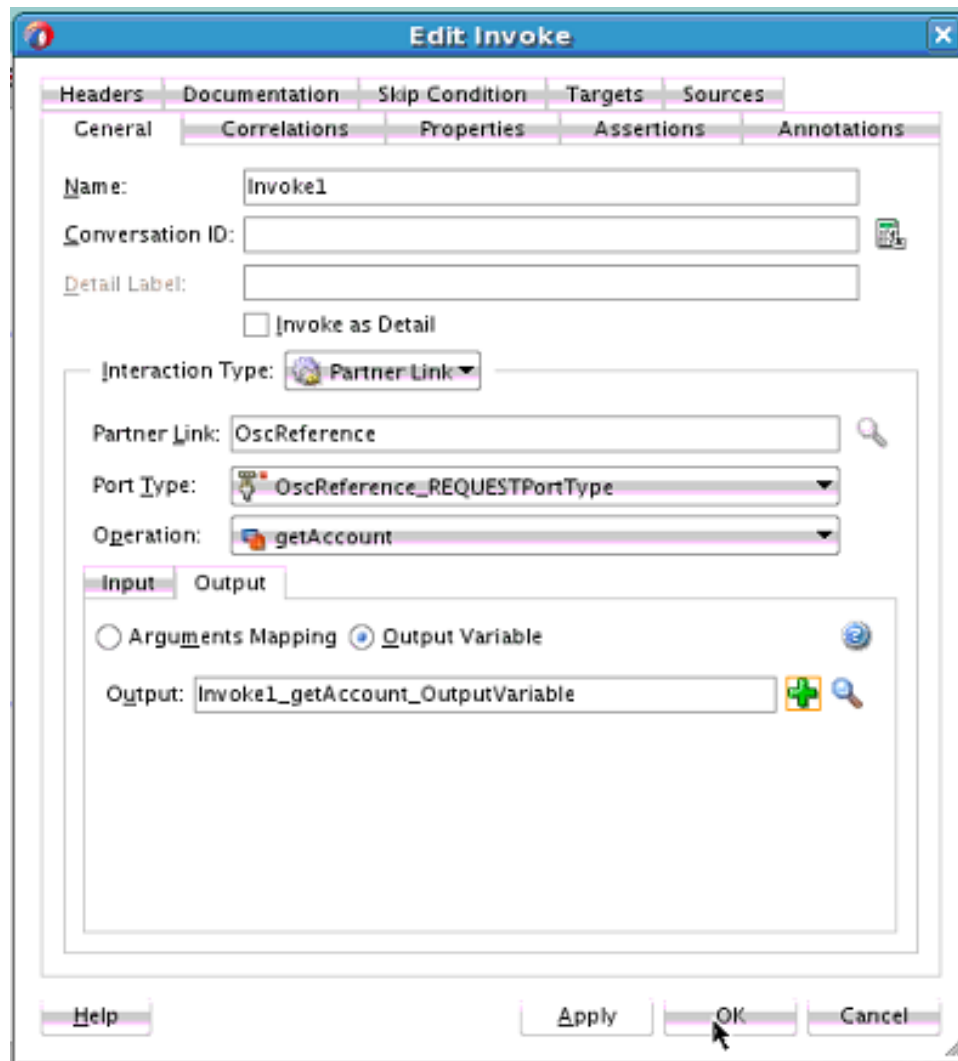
Edit Invoke

Headers | Documentation | Skip Condition | Targets | Sources
General | Correlations | Properties | Assertions | Annotations

Name: Invoke1
Conversation ID:
Detail Label:
Invoke as Detail

Interaction Type: Partner Link

Partner Link: OscReference
Port Type: OscReference_REQUESTPortType
Operation: getAccount

Input | Output

Arguments Mapping | Output Variable

Output: Invoke1_getAccount_OutputVariable

Help | Apply | OK | Cancel